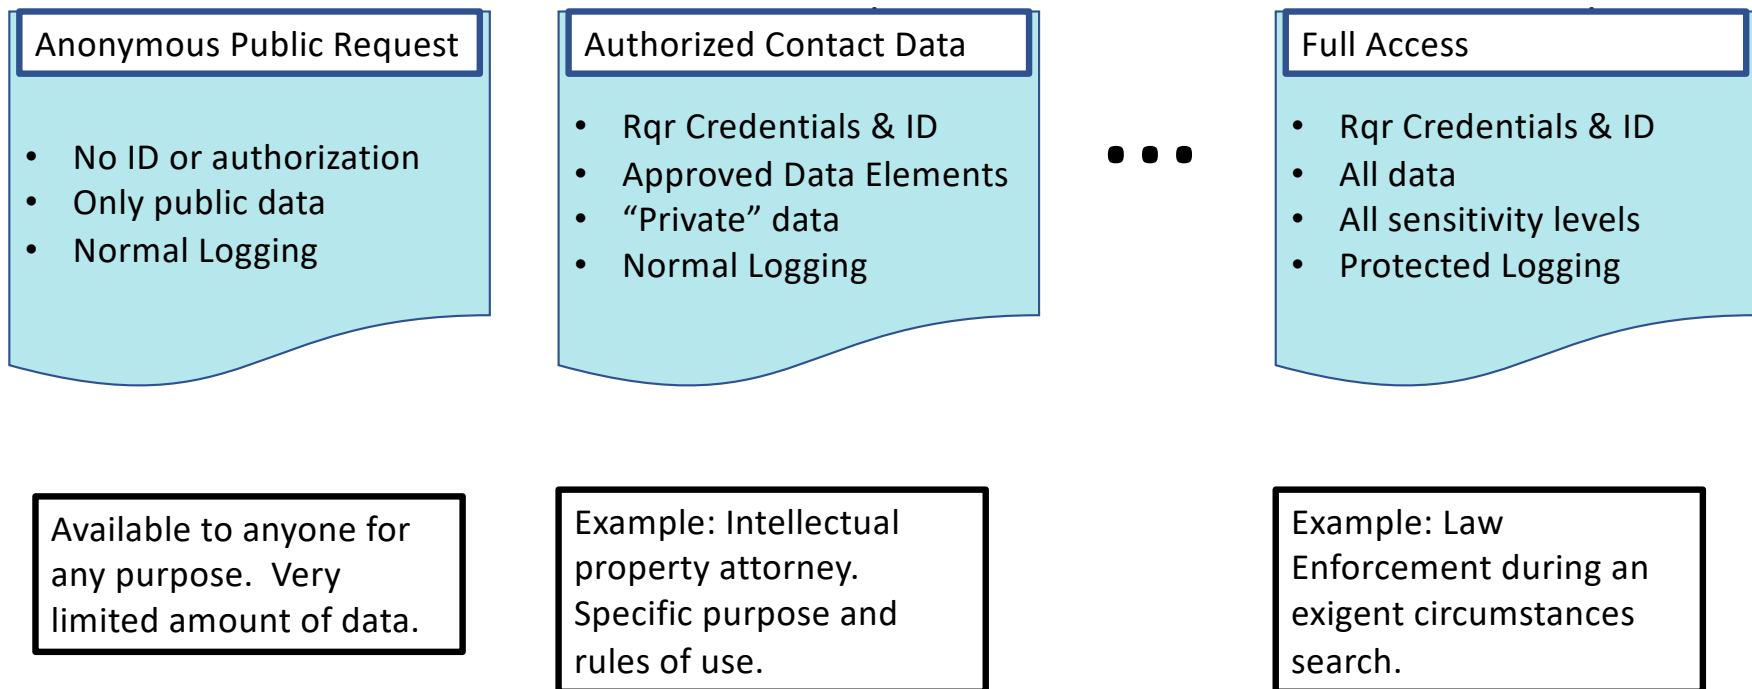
Anonymous Public Request

- No ID or authorization
- Only public data
- Normal Logging

Authorized Contact Data

- Rqr Credentials & ID
- Approved Data Elements
- “Private” data
- Normal Logging

...

Full Access

- Rqr Credentials & ID
- All data
- All sensitivity levels
- Protected Logging

Available to anyone for any purpose. Very limited amount of data.

Example: Intellectual property attorney. Specific purpose and rules of use.

Example: Law Enforcement during an exigent circumstances search.